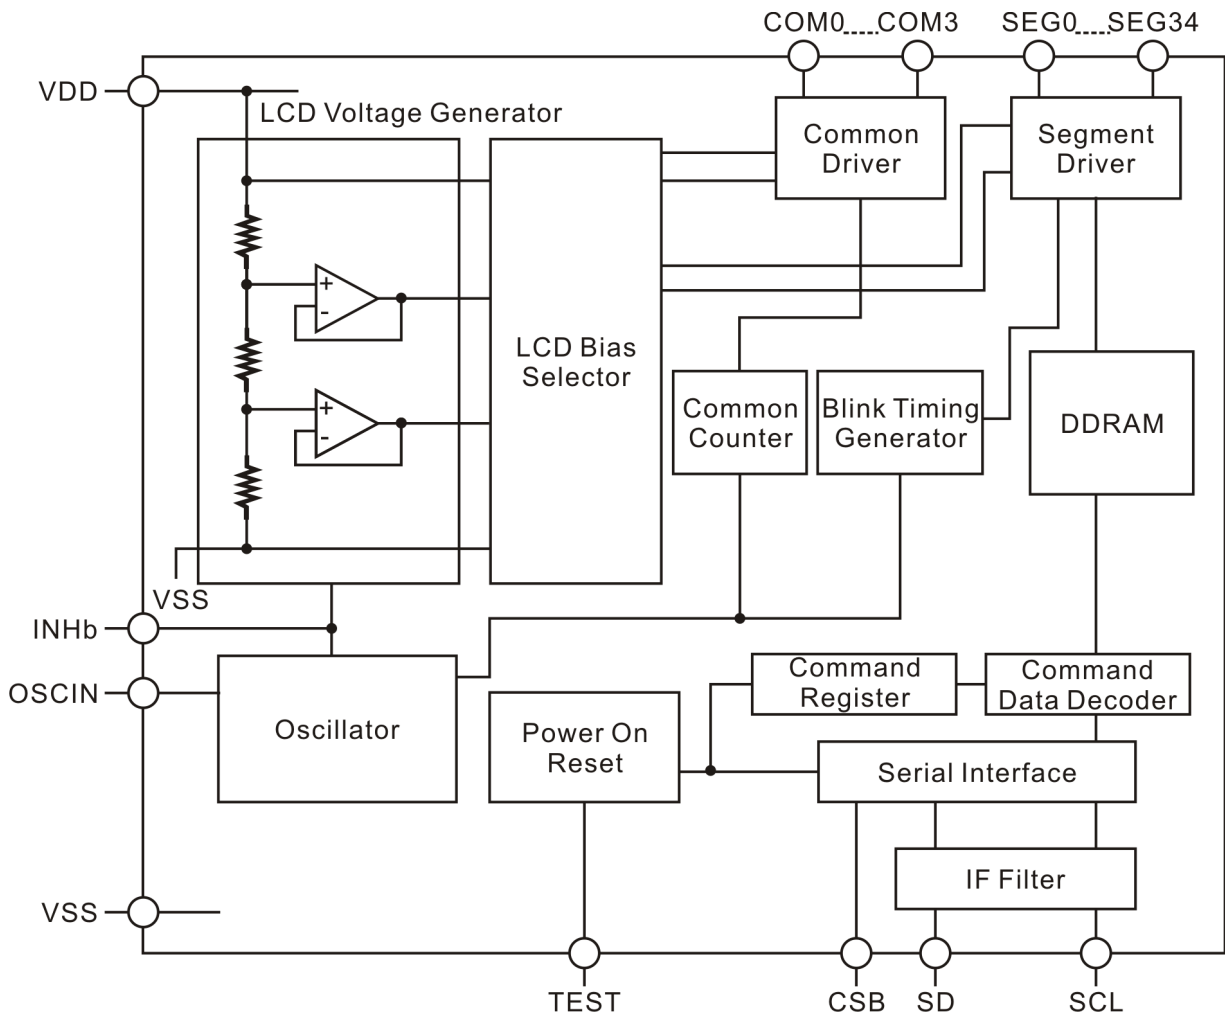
COM0.....COM3
SEG0.....SEG34

VDD
LCD Voltage Generator

Common Driver

Segment Driver

+
-

LCD Bias Selector

+
-

Common Counter

Blink Timing Generator

DDRAM

VSS
INHb
OSCIN

Oscillator

Command Register

Command Data Decoder

Power On Reset

Serial Interface

IF Filter

VSS

TEST
CSB
SD
SCL